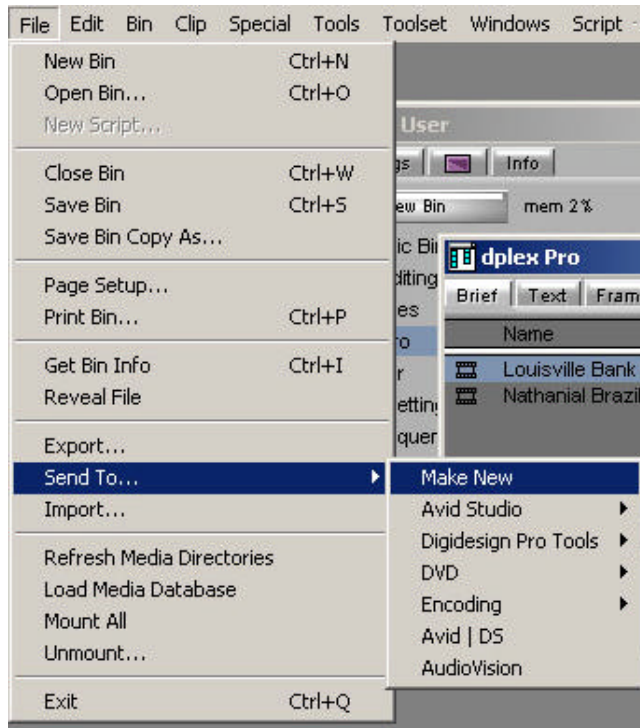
File Edit Bin Clip Special Tools Toolset Windows Script

New Bin Ctrl+N
Open Bin... Ctrl+O
New Script...

Close Bin Ctrl+W
Save Bin Ctrl+S
Save Bin Copy As...

Page Setup...
Print Bin... Ctrl+P

Get Bin Info Ctrl+I
Reveal File

Export...
Send To...
Import...

Refresh Media Directories
Load Media Database
Mount All
Unmount...

Exit Ctrl+Q

User
gs Info
ew Bin mem 2%
ic Bi
diting
es
ro
r
ettin
quer

dplex Pro
Brief Text Fram
Name
Louisville Bank
Nathanial Brazi

Make New
Avid Studio
Digidesign Pro Tools
DVD
Encoding
Avid | DS
AudioVision